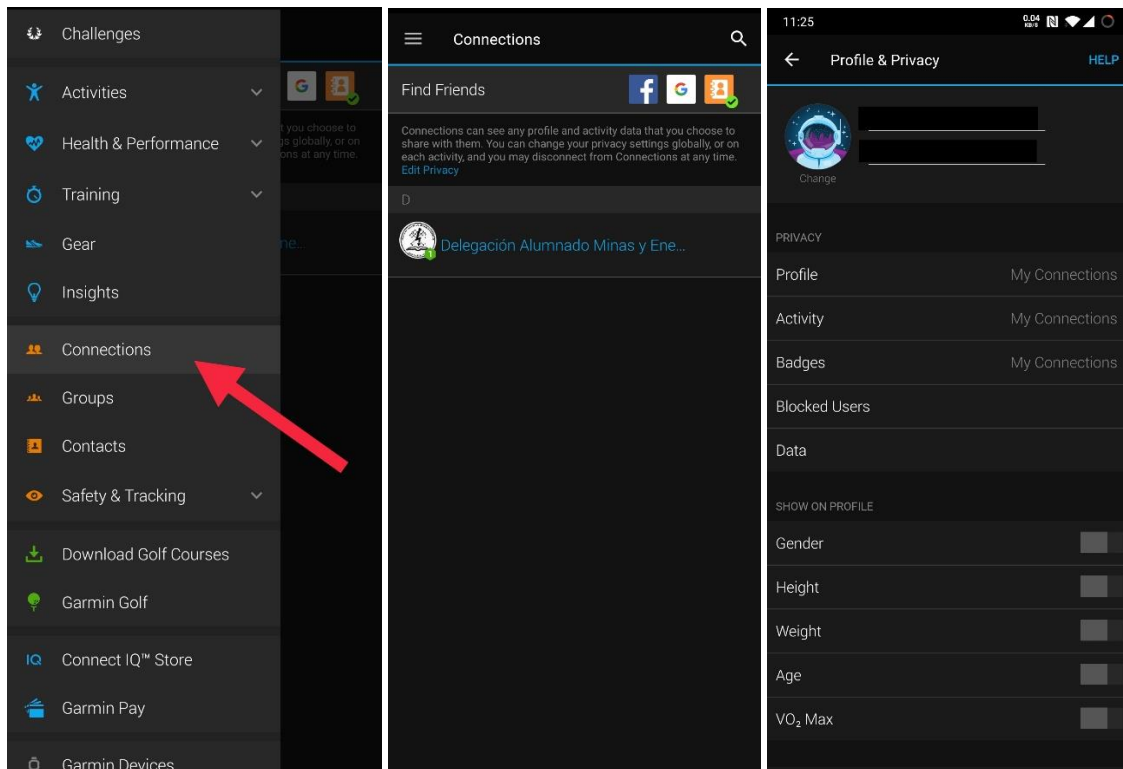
Challenges

Activities

Health & Performance

Training

Gear

Insights

Connections

Groups

Contacts

Safety & Tracking

Download Golf Courses

Garmin Golf

IQ Connect IQ™ Store

Garmin Pay

Garmin Devices

G

t you choose to
gs globally, or on
ons at any time.

ne...

Connections

Find Friends

G

Connections can see any profile and activity data that you choose to share with them. You can change your privacy settings globally, or on each activity, and you may disconnect from Connections at any time.
Edit Privacy

D

Delegación Alumnado Minas y Ene...

11:25

0.04 KB/s

Profile & Privacy

HELP

Change

PRIVACY

Profile My Connections

Activity My Connections

Badges My Connections

Blocked Users

Data

SHOW ON PROFILE

Gender

Height

Weight

Age

$VO_2$ Max